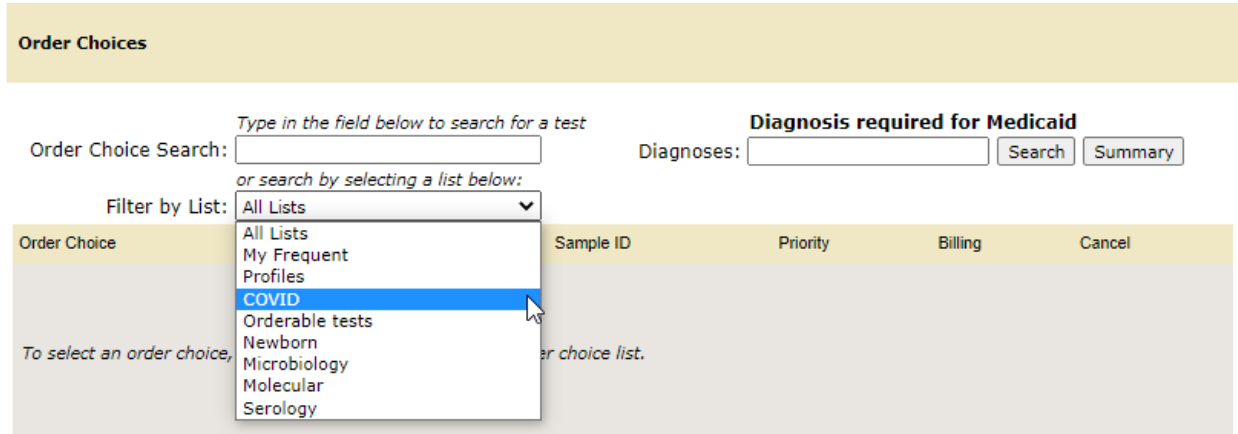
Order Choices

Type in the field below to search for a test

Order Choice Search:

or search by selecting a list below:

Filter by List: All Lists

Diagnosis required for Medicaid

Diagnoses: Search Summary

Order Choice Sample ID Priority Billing Cancel

All Lists
My Frequent
Profiles
COVID
Orderable tests
Newborn
Microbiology
Molecular
Serology

To select an order choice, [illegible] er choice list.